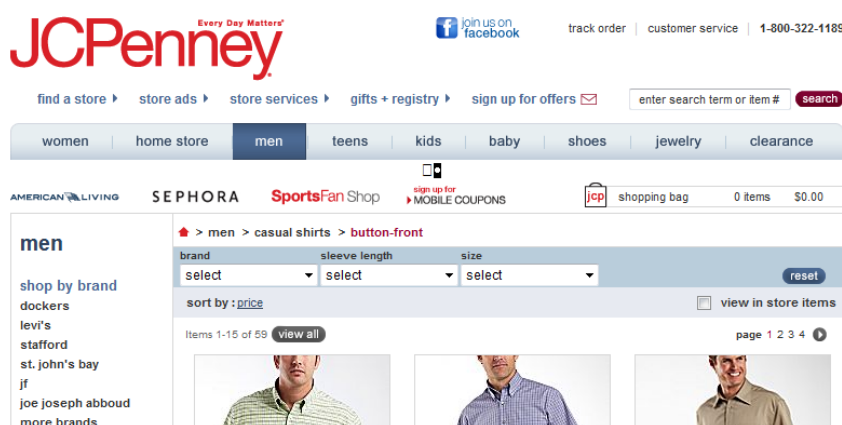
JCPenney Every Day Matters®

join us on facebook

track order | customer service | 1-800-322-1189

find a store ▸ store ads ▸ store services ▸ gifts + registry ▸ sign up for offers

enter search term or item # search

women | home store | men | teens | kids | baby | shoes | jewelry | clearance

AMERICAN LIVING SEPHORA SportsFanShop sign up for MOBILE COUPONS

jcp shopping bag 0 items $0.00

men

shop by brand
dockers
levi's
stafford
st. john's bay
jf
joe joseph abboud
more brands

> men > casual shirts > button-front

brand
select

sleeve length
select

size
select

reset

sort by : price

view in store items

Items 1-15 of 59 view all

page 1 2 3 4